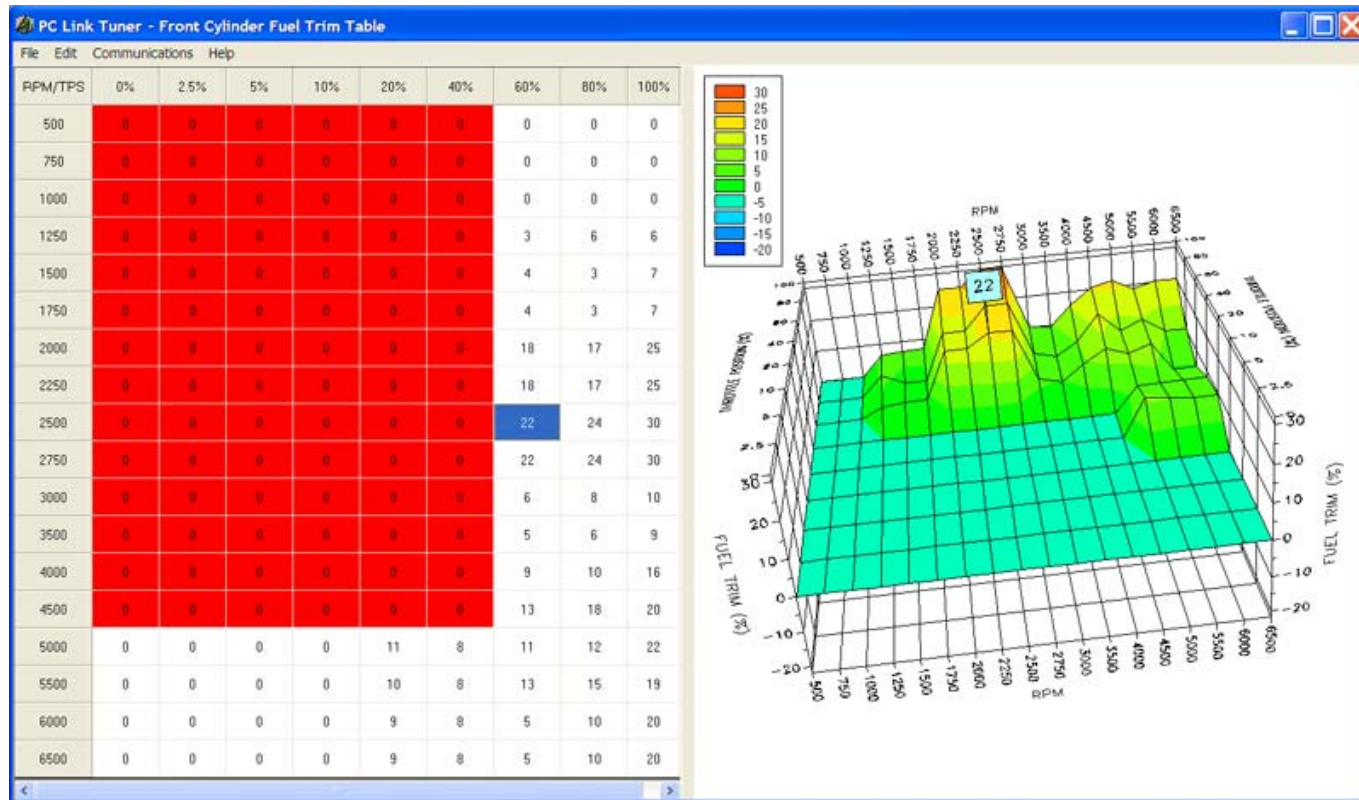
PC Link Tuner - Front Cylinder Fuel Trim Table

File Edit Communications Help

| RPM/TPS | 0% | 2.5% | 5% | 10% | 20% | 40% | 60% | 80% | 100% |
|---|---|---|---|---|---|---|---|---|---|
| 500 | 0 | 0 | 0 | 0 | 0 | 0 | 0 | 0 | 0 |
| 750 | 0 | 0 | 0 | 0 | 0 | 0 | 0 | 0 | 0 |
| 1000 | 0 | 0 | 0 | 0 | 0 | 0 | 0 | 0 | 0 |
| 1250 | 0 | 0 | 0 | 0 | 0 | 0 | 3 | 6 | 6 |
| 1500 | 0 | 0 | 0 | 0 | 0 | 0 | 4 | 3 | 7 |
| 1750 | 0 | 0 | 0 | 0 | 0 | 0 | 4 | 3 | 7 |
| 2000 | 0 | 0 | 0 | 0 | 0 | 0 | 18 | 17 | 25 |
| 2250 | 0 | 0 | 0 | 0 | 0 | 0 | 18 | 17 | 25 |
| 2500 | 0 | 0 | 0 | 0 | 0 | 0 | 22 | 24 | 30 |
| 2750 | 0 | 0 | 0 | 0 | 0 | 0 | 22 | 24 | 30 |
| 3000 | 0 | 0 | 0 | 0 | 0 | 0 | 6 | 8 | 10 |
| 3500 | 0 | 0 | 0 | 0 | 0 | 0 | 5 | 6 | 9 |
| 4000 | 0 | 0 | 0 | 0 | 0 | 0 | 9 | 10 | 16 |
| 4500 | 0 | 0 | 0 | 0 | 0 | 0 | 13 | 18 | 20 |
| 5000 | 0 | 0 | 0 | 0 | 11 | 8 | 11 | 12 | 22 |
| 5500 | 0 | 0 | 0 | 0 | 10 | 8 | 13 | 15 | 19 |
| 6000 | 0 | 0 | 0 | 0 | 9 | 8 | 5 | 10 | 20 |
| 6500 | 0 | 0 | 0 | 0 | 9 | 8 | 5 | 10 | 20 |

30
25
20
15
10
5
0
-5
-10
-15
-20

RPM
500 750 1000 1250 1500 1750 2000 2250 2500 2750 3000 3500 4000 4500 5000 5500 6000 6500

22

THROTTLE POSITION (%)

FUEL TRIM (%)
30 20 10 0 -10 -20

FUEL TRIM (%)
30 20 10 0 -10 -20

RPM
500 750 1000 1250 1500 1750 2000 2250 2500 2750 3000 3500 4000 4500 5000 5500 6000 6500